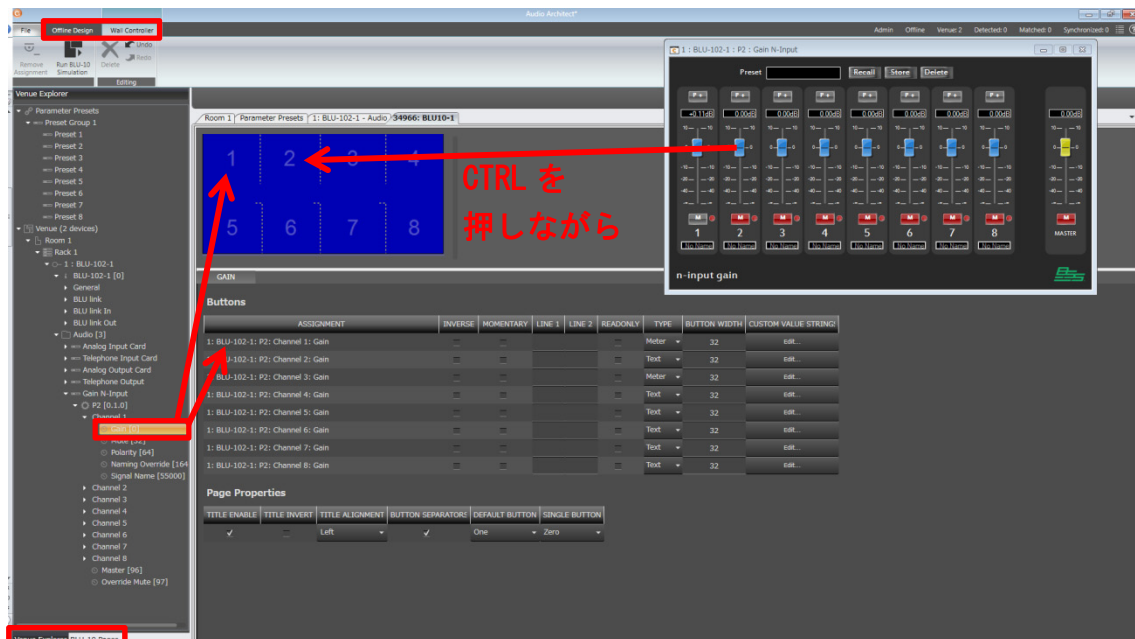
Audio Architect*

File | Offline Design | Wall Controller

Admin | Offline | Venue: 2 | Detected: 0 | Matched: 0 | Synchronized: 0

Remove Assignment | Run BLU-10 Simulation | Delete | Undo | Redo

Editing

Venue Explorer

Parameter Presets
Preset Group 1
Preset 1
Preset 2
Preset 3
Preset 4
Preset 5
Preset 6
Preset 7
Preset 8
Venue (2 devices)
Room 1
Rack 1
1 : BLU-102-1
BLU-102-1 [0]
General
BLU link
BLU link In
BLU link Out
Audio [3]
Analog Input Card
Telephone Input Card
Analog Output Card
Telephone Output
Gain N-Input
P2 [0.1.0]
Channel 1
Gain [0]
Mute [32]
Polarity [64]
Naming Override [164
Signal Name [55000]
Channel 2
Channel 3
Channel 4
Channel 5
Channel 6
Channel 7
Channel 8
Master [96]
Override Mute [97]

Venue Explorer | BLU-10 Pages

Room 1 | Parameter Presets | 1: BLU-102-1 - Audio | 34966: BLU10-1

1 2 3 4
5 6 7 8

CTRL を
押しながら

GAIN

Buttons

| ASSIGNMENT | INVERSE | MOMENTARY | LINE 1 | LINE 2 | READONLY | TYPE | BUTTON WIDTH | CUSTOM VALUE STRING! |
|---|---|---|---|---|---|---|---|---|
| 1: BLU-102-1: P2: Channel 1: Gain | | | | | | Meter | 32 | Edit... |
| 1: BLU-102-1: P2: Channel 2: Gain | | | | | | Text | 32 | Edit... |
| 1: BLU-102-1: P2: Channel 3: Gain | | | | | | Meter | 32 | Edit... |
| 1: BLU-102-1: P2: Channel 4: Gain | | | | | | Text | 32 | Edit... |
| 1: BLU-102-1: P2: Channel 5: Gain | | | | | | Text | 32 | Edit... |
| 1: BLU-102-1: P2: Channel 6: Gain | | | | | | Text | 32 | Edit... |
| 1: BLU-102-1: P2: Channel 7: Gain | | | | | | Text | 32 | Edit... |
| 1: BLU-102-1: P2: Channel 8: Gain | | | | | | Text | 32 | Edit... |

Page Properties

| TITLE ENABLE | TITLE INVERT | TITLE ALIGNMENT | BUTTON SEPARATORS | DEFAULT BUTTON | SINGLE BUTTON |
|---|---|---|---|---|---|
| ✓ | | Left | ✓ | One | Zero |

1 : BLU-102-1 : P2 : Gain N-Input

Preset | Recall | Store | Delete

P+ P+ P+ P+ P+ P+ P+ P+
-0.11dB 0.00dB 0.00dB 0.00dB 0.00dB 0.00dB 0.00dB 0.00dB 0.00dB
M 1 M 2 M 3 M 4 M 5 M 6 M 7 M 8 M
No Name No Name No Name No Name No Name No Name No Name No Name
MASTER

n-input gain